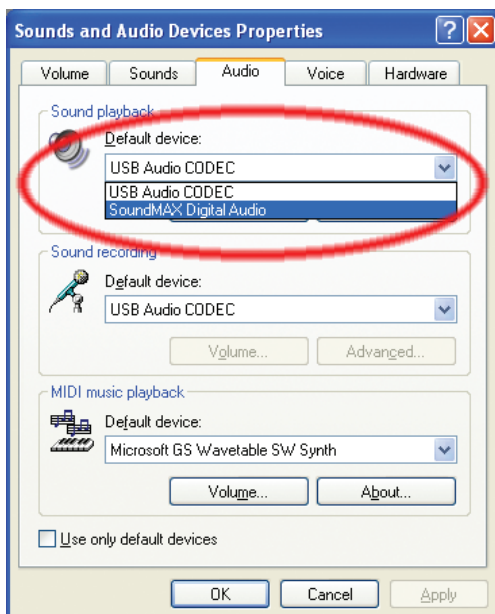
Sounds and Audio Devices Properties

?

X

Volume

Sounds

Audio

Voice

Hardware

Sound playback

Default device:

USB Audio CODEC

USB Audio CODEC

SoundMAX Digital Audio

Sound recording

Default device:

USB Audio CODEC

Volume...

Advanced...

MIDI music playback

Default device:

Microsoft GS Wavetable SW Synth

Volume...

About...

Use only default devices

OK

Cancel

Apply